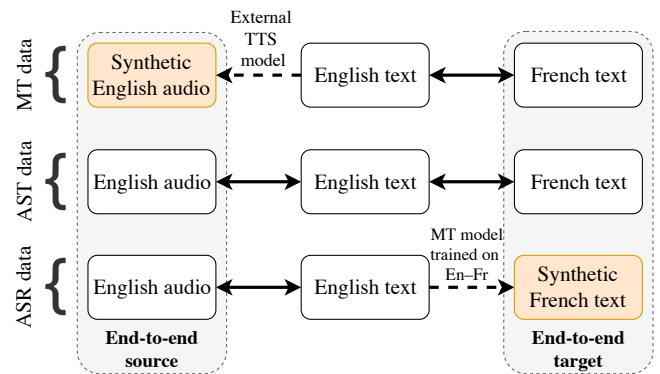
MT data

Synthetic English audio

External TTS model

English text

French text

AST data

English audio

English text

French text

ASR data

English audio

English text

MT model trained on En–Fr

Synthetic French text

End-to-end source

End-to-end target